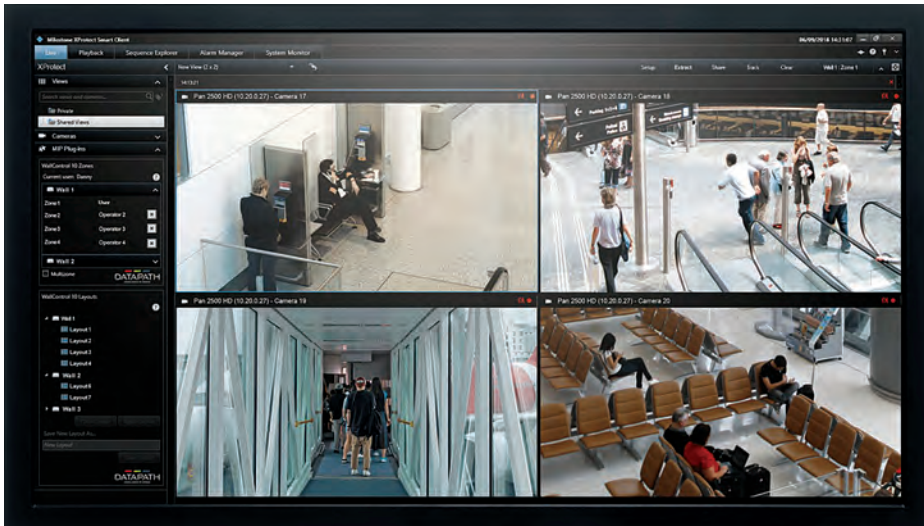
Milestone XProtect Smart Client
06/09/2014 14:21:47

Live
Playback
Sequence Explorer
Alarm Manager
System Monitor

XProtect
New View (2 x 2)
Setup
Extract
Share
Track
Clear
Wall 1 : Zone 1

Views
Search views and cameras...
Private
Shared Views
Cameras
MIP Plug-ins
WallControl 10 Zones
Current user: Danny
Wall 1
Zone1
User
Zone2
Operator 2
Zone3
Operator 3
Zone4
Operator 4
Wall 2
Multizone
DATAPATH

WallControl 10 Layouts
Wall 1
Layout1
Layout2
Layout3
Layout4
Wall 2
Layout6
Layout7
Wall 3
Save New Layout As...
New Layout
DATAPATH

14:21:21
Pan 2500 HD (10.20.0.27) - Camera 17
Pan 2500 HD (10.20.0.27) - Camera 18
Pan 2500 HD (10.20.0.27) - Camera 19
Pan 2500 HD (10.20.0.27) - Camera 20